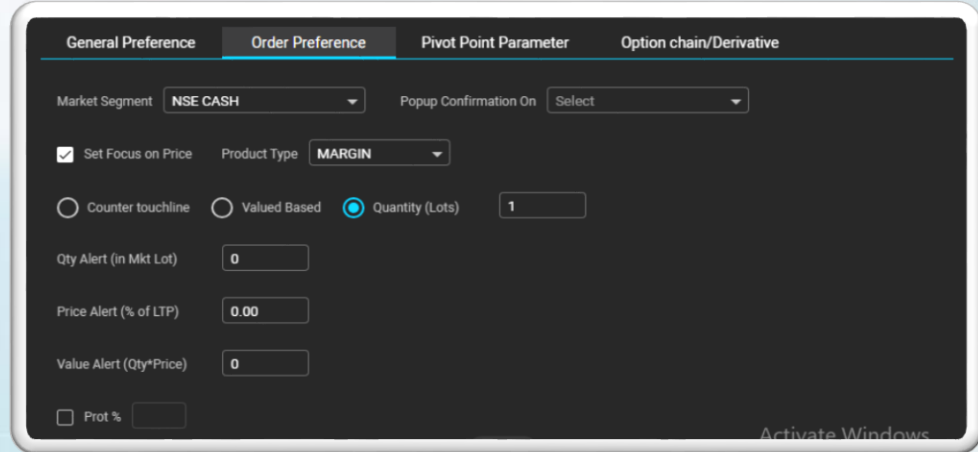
General Preference Order Preference Pivot Point Parameter Option chain/Derivative

Market Segment NSE CASH Popup Confirmation On Select

Set Focus on Price Product Type MARGIN

Counter touchline Valued Based Quantity (Lots) 1

Qty Alert (in Mkt Lot) 0

Price Alert (% of LTP) 0.00

Value Alert (Qty*Price) 0

Prot %

Activate Windows